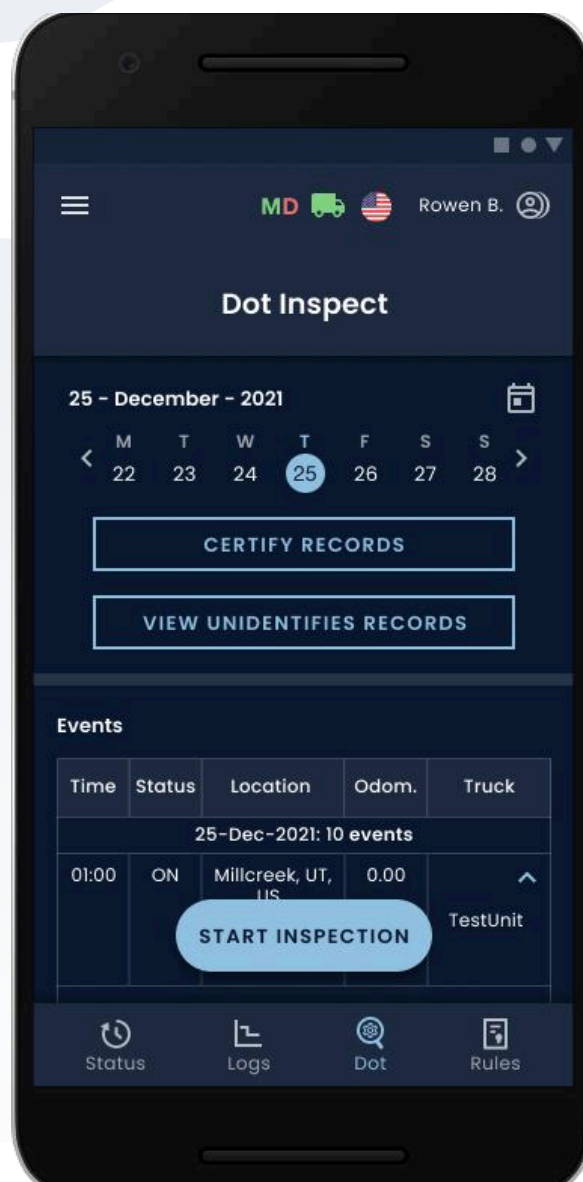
MD Rowen B.

Dot Inspect

25 - December - 2021

M 22 T 23 W 24 T 25 F 26 S 27 S 28

CERTIFY RECORDS

VIEW UNIDENTIFIES RECORDS

Events

| Time | Status | Location | Odom. | Truck |
|---|---|---|---|---|
| 25-Dec-2021: 10 events | | | | |
| 01:00 | ON | Millcreek, UT, US | 0.00 | TestUnit |

START INSPECTION

Status Logs Dot Rules